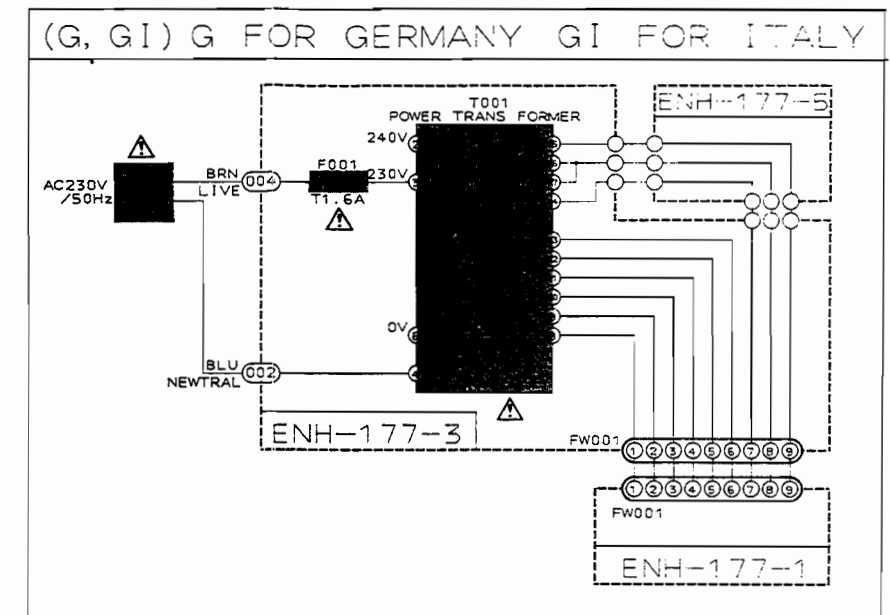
(G, GI) G FOR GERMANY GI FOR ITALY

ENH-177-5

T001
POWER TRANS FORMER

240V
230V
0V

AC230V
/50Hz

BRN
LIVE
004

F001
T1.6A

BLU
NEWTRAL
002

ENH-177-3

FW001
1 2 3 4 5 6 7 8 9

1 2 3 4 5 6 7 8 9
FW001

ENH-177-1